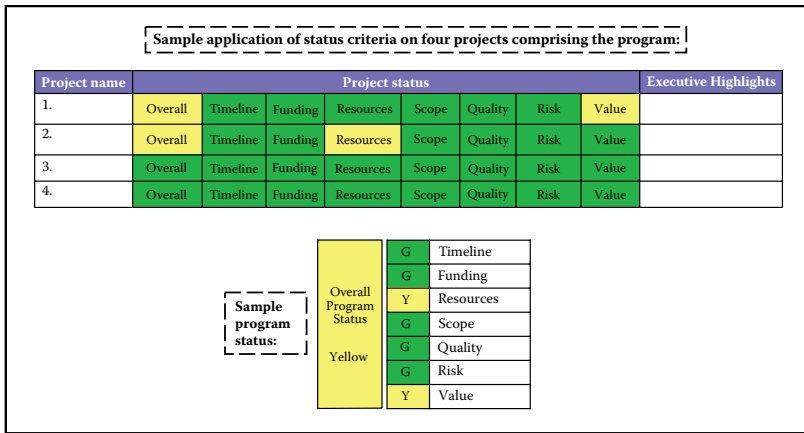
Sample application of status criteria on four projects comprising the program:

| Project name | Project status | | | | | | | | Executive Highlights |
|---|---|---|---|---|---|---|---|---|---|
| 1. | Overall | Timeline | Funding | Resources | Scope | Quality | Risk | Value | |
| 2. | Overall | Timeline | Funding | Resources | Scope | Quality | Risk | Value | |
| 3. | Overall | Timeline | Funding | Resources | Scope | Quality | Risk | Value | |
| 4. | Overall | Timeline | Funding | Resources | Scope | Quality | Risk | Value | |

Sample program status:

Overall Program Status

Yellow

| | |
|---|---|
| G | Timeline |
| G | Funding |
| Y | Resources |
| G | Scope |
| G | Quality |
| G | Risk |
| Y | Value |